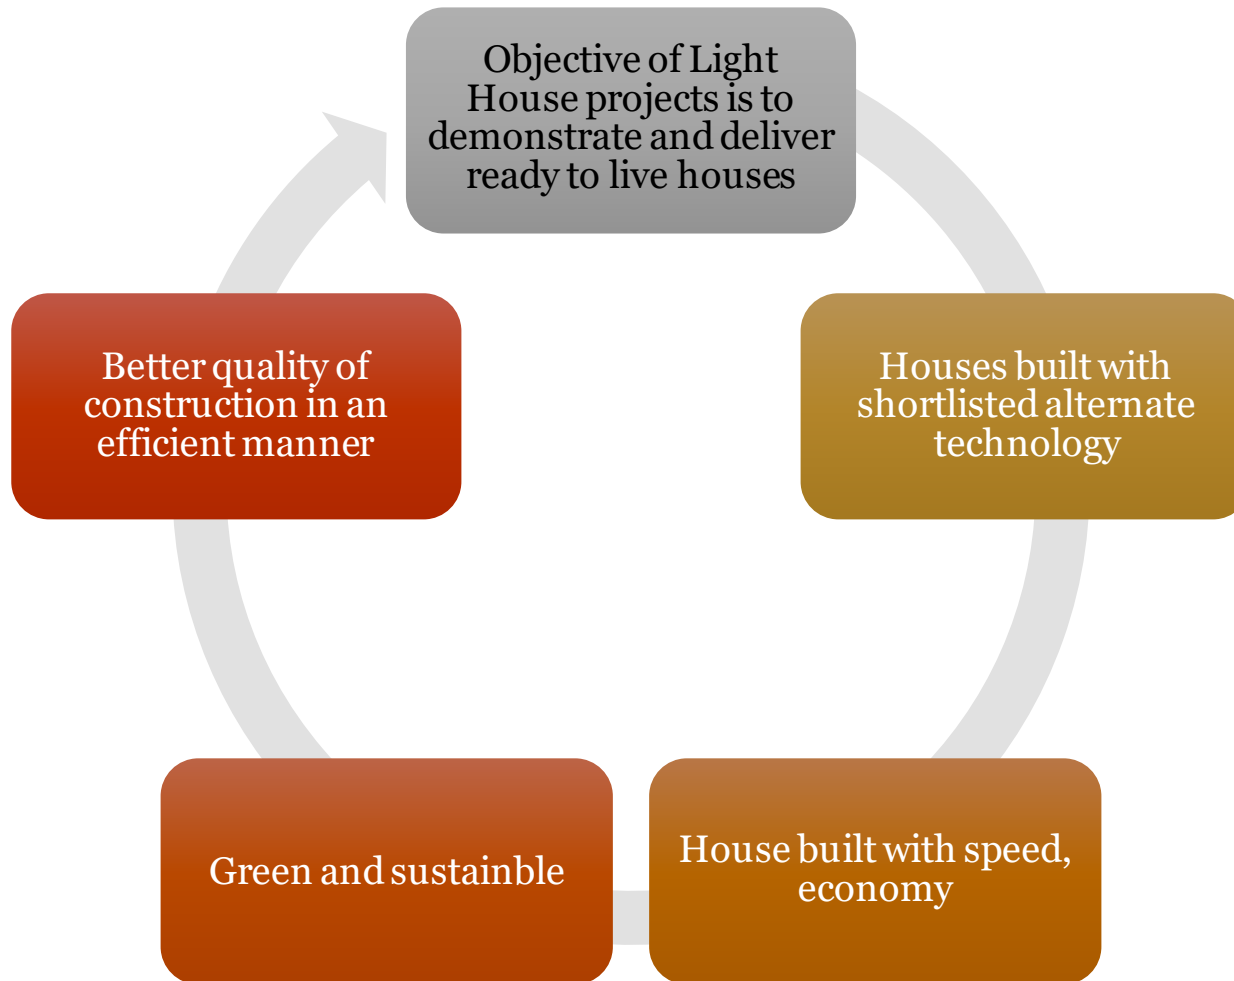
Objective of Light House projects is to demonstrate and deliver ready to live houses

Houses built with shortlisted alternate technology

House built with speed, economy

Green and sustainble

Better quality of construction in an efficient manner